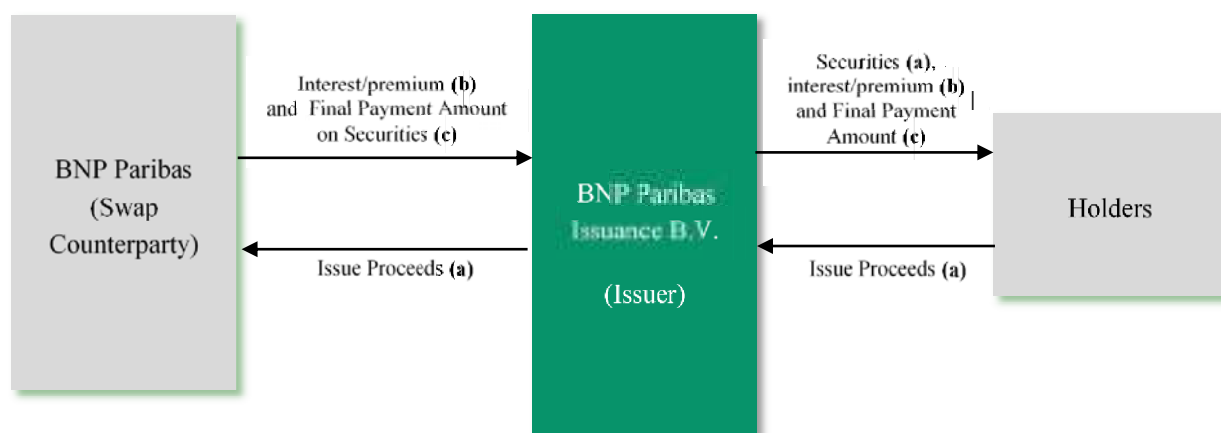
BNP Paribas (Swap Counterparty)

Interest/premium (b) and Final Payment Amount on Securities (c)

Issue Proceeds (a)

BNP Paribas Issuance B.V.

(Issuer)

Securities (a), interest/premium (b) and Final Payment Amount (c)

Issue Proceeds (a)

Holders